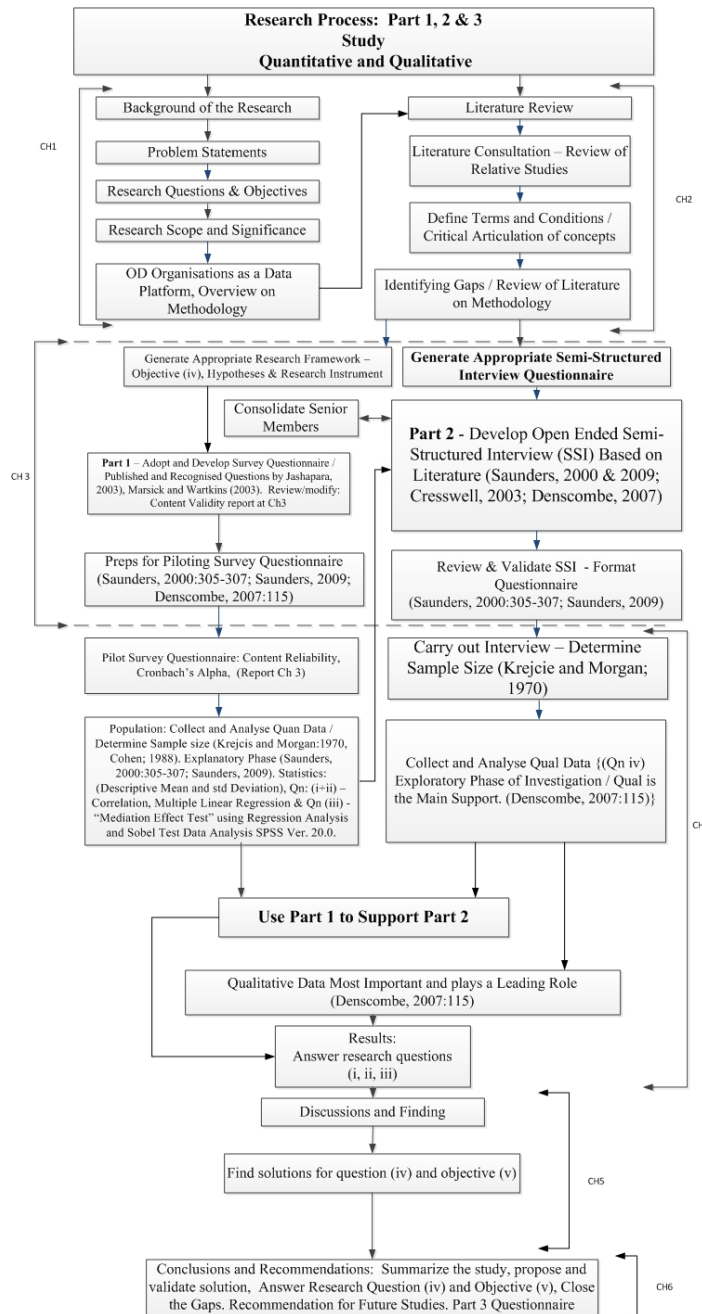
Research Process: Part 1, 2 & 3
Study
Quantitative and Qualitative

CH1

Background of the Research

Problem Statements

Research Questions & Objectives

Research Scope and Significance

OD Organisations as a Data Platform, Overview on Methodology

Literature Review

Literature Consultation – Review of Relative Studies

Define Terms and Conditions / Critical Articulation of concepts

Identifying Gaps / Review of Literature on Methodology

CH2

CH 3

Generate Appropriate Research Framework – Objective (iv), Hypotheses & Research Instrument

Generate Appropriate Semi-Structured Interview Questionnaire

Consolidate Senior Members

Part 2 - Develop Open Ended Semi-Structured Interview (SSI) Based on Literature (Saunders, 2000 & 2009; Cresswell, 2003; Denscombe, 2007)

Part 1 – Adopt and Develop Survey Questionnaire / Published and Recognised Questions by Jashapara, 2003), Marsick and Wartkins (2003). Review/modify: Content Validity report at Ch3

Preps for Piloting Survey Questionnaire (Saunders, 2000:305-307; Saunders, 2009; Denscombe, 2007:115)

Review & Validate SSI - Format Questionnaire (Saunders, 2000:305-307; Saunders, 2009)

Pilot Survey Questionnaire: Content Reliability, Cronbach's Alpha, (Report Ch 3)

Carry out Interview – Determine Sample Size (Krejcie and Morgan; 1970)

Population: Collect and Analyse Quan Data / Determine Sample size (Krejcis and Morgan:1970, Cohen; 1988). Explanatory Phase (Saunders, 2000:305-307; Saunders, 2009). Statistics: (Descriptive Mean and std Deviation), Qn: (i+ii) – Correlation, Multiple Linear Regression & Qn (iii) - "Mediation Effect Test" using Regression Analysis and Sobel Test Data Analysis SPSS Ver. 20.0.

Collect and Analyse Qual Data {(Qn iv) Exploratory Phase of Investigation / Qual is the Main Support. (Denscombe, 2007:115)}

CH

Use Part 1 to Support Part 2

Qualitative Data Most Important and plays a Leading Role (Denscombe, 2007:115)

Results:
Answer research questions (i, ii, iii)

Discussions and Finding

Find solutions for question (iv) and objective (v)

CH5

Conclusions and Recommendations: Summarize the study, propose and validate solution, Answer Research Question (iv) and Objective (v), Close the Gaps. Recommendation for Future Studies. Part 3 Questionnaire

CH6